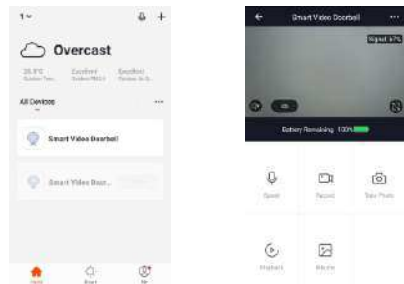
1

Overcast

26.0°C Outdoor Temp.
Excellent Outdoor PM2.5
Excellent Outdoor Air Q.

All Devices

Smart Video Doorbell

Smart Video Door...

Home
Smart
Me

Smart Video Doorbell

Signal 67%

HD

Battery Remaining: 100%

Speak
Record
Take Photo

Playback
Album